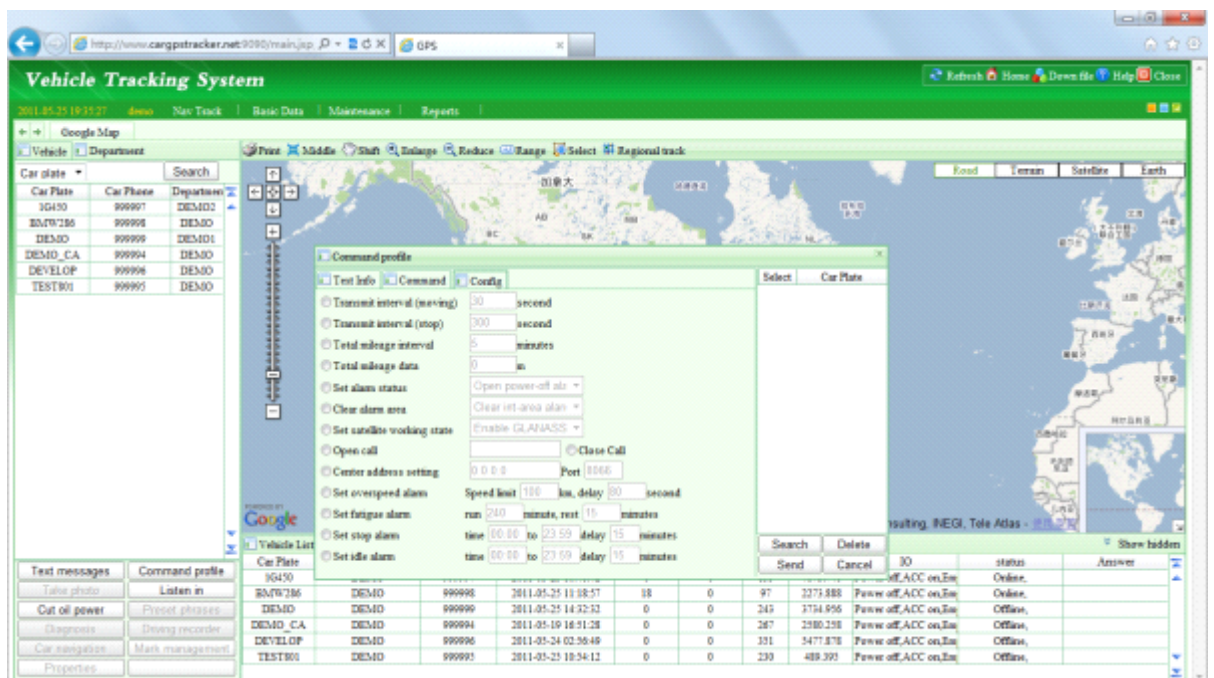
http://www.cargpstracker.net:9090/main.jsp GPS

Vehicle Tracking System

Refresh Home Down file Help Close

2011-05-25 19:35:27 demo Nav Track | Basic Data | Maintenance | Reports |

Google Map

Vehicle Department

Car plate Search

| Car Plate | Car Phone | Department |
|---|---|---|
| 3G450 | 999997 | DEMO2 |
| BMW286 | 999998 | DEMO |
| DEMO | 999999 | DEMO1 |
| DEMO_CA | 999994 | DEMO |
| DEVELOP | 999996 | DEMO |
| TEST801 | 999995 | DEMO |

Print Middle Shift Enlarge Reduce Range Select Regional track

Road Terrain Satellite Earth

Command profile

Text Info Command Config

Transmit interval (moving) 30 second
Transmit interval (stop) 300 second
Total mileage interval 5 minutes
Total mileage data 0 m
Set alarm status Open power-off ala
Clear alarm area Clear int-area alar
Set satellite working state Enable GLANASS
Open call Close Call
Center address setting 0.0.0.0 Port 8888
Set overspeed alarm Speed limit 100 km, delay 80 second
Set fatigue alarm run 240 minute, rest 15 minutes
Set stop alarm time 00:00 to 23:59 delay 15 minutes
Set idle alarm time 00:00 to 23:59 delay 15 minutes

Select Car Plate

Search Delete
Send Cancel

Google

sulting, INEGI, Tele Atlas -

Vehicle List Show hidden

| Car Plate | | | | | | | | IO | status | Answer |
|---|---|---|---|---|---|---|---|---|---|---|
| 3G450 | | | | | | | | Power off,ACC on,Em | Online, | |
| BMW286 | DEMO | 999998 | 2011-05-25 11:18:57 | 18 | 0 | 97 | 2273.888 | Power off,ACC on,Em | Online, | |
| DEMO | DEMO | 999999 | 2011-05-25 14:32:32 | 0 | 0 | 245 | 3734.956 | Power off,ACC on,Em | Offline, | |
| DEMO_CA | DEMO | 999994 | 2011-05-19 16:51:28 | 0 | 0 | 267 | 2580.258 | Power off,ACC on,Em | Offline, | |
| DEVELOP | DEMO | 999996 | 2011-05-24 02:56:49 | 0 | 0 | 351 | 5477.878 | Power off,ACC on,Em | Offline, | |
| TEST801 | DEMO | 999995 | 2011-05-25 10:54:12 | 0 | 0 | 230 | 489.393 | Power off,ACC on,Em | Offline, | |

Text messages Command profile
Take photo Listen in
Cut oil power Preset phrases
Diagnosis Driving recorder
Car navigation Mark management
Properties